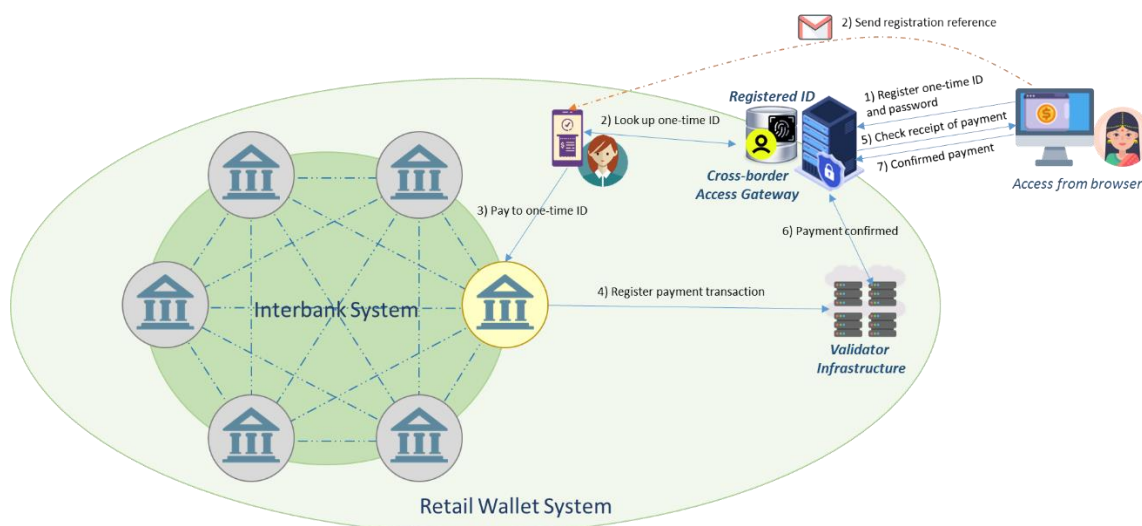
2) Send registration reference

Registered ID

1) Register one-time ID and password

2) Look up one-time ID

5) Check receipt of payment

7) Confirmed payment

Cross-border Access Gateway

Access from browser

3) Pay to one-time ID

6) Payment confirmed

Interbank System

4) Register payment transaction

Validator Infrastructure

Retail Wallet System